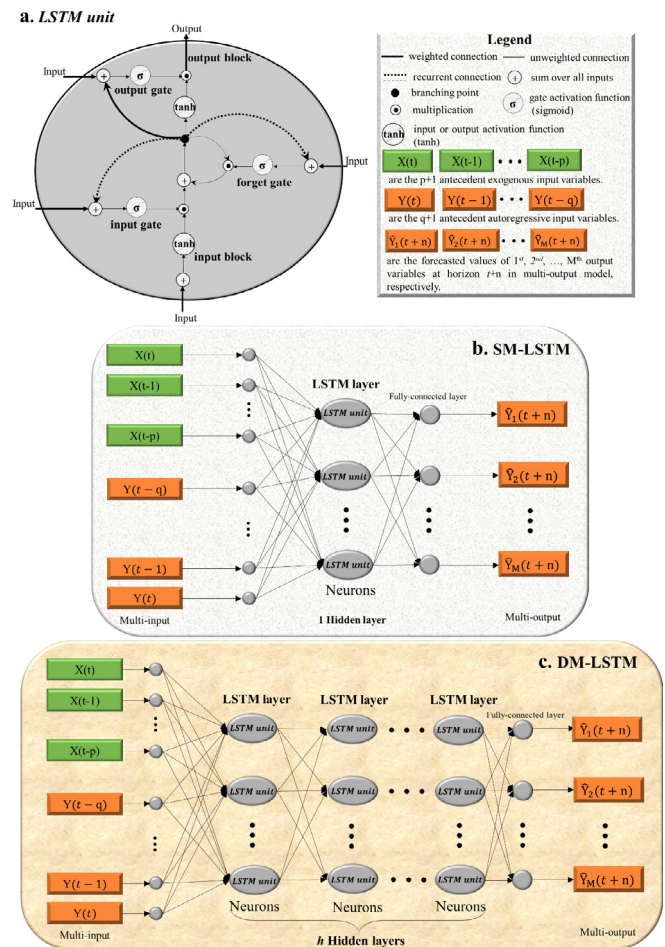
a. LSTM unit

Output

output block

Input

output gate

$\sigma$

tanh

forget gate

$\sigma$

Input

Input

input gate

$\sigma$

tanh

input block

Input

Legend

weighted connection — unweighted connection

recurrent connection — sum over all inputs

branching point — $\sigma$ gate activation function (sigmoid)

multiplication

tanh input or output activation function (tanh)

X(t) X(t-1) • • • X(t-p) are the p+1 antecedent exogenous input variables.

$Y(t)$ $Y(t-1)$ • • • $Y(t-q)$ are the q+1 antecedent autoregressive input variables.

$\hat{Y}_1(t+n)$ $\hat{Y}_2(t+n)$ • • • $\hat{Y}_M(t+n)$ are the forecasted values of 1st, 2nd, ..., Mth output variables at horizon t+n in multi-output model, respectively.

b. SM-LSTM

X(t)

X(t-1)

X(t-p)

$Y(t-q)$

$Y(t-1)$

$Y(t)$

Multi-input

LSTM layer

LSTM unit

LSTM unit

LSTM unit

Neurons

1 Hidden layer

Fully-connected layer

$\hat{Y}_1(t+n)$

$\hat{Y}_2(t+n)$

$\hat{Y}_M(t+n)$

Multi-output

c. DM-LSTM

X(t)

X(t-1)

X(t-p)

$Y(t-q)$

$Y(t-1)$

$Y(t)$

Multi-input

LSTM layer

LSTM layer

LSTM layer

LSTM unit

LSTM unit

LSTM unit

LSTM unit

LSTM unit

LSTM unit

LSTM unit

LSTM unit

LSTM unit

Neurons

Neurons

Neurons

h Hidden layers

Fully-connected layer

$\hat{Y}_1(t+n)$

$\hat{Y}_2(t+n)$

$\hat{Y}_M(t+n)$

Multi-output